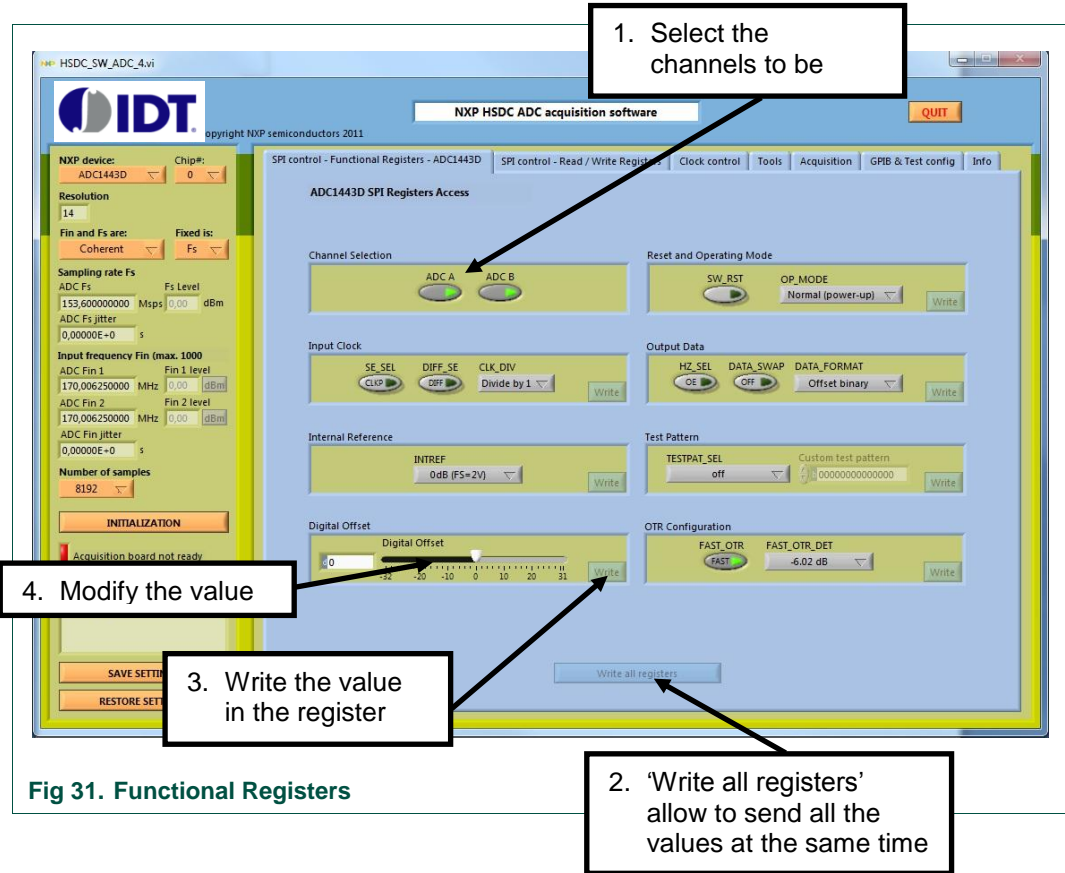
HSDC_SW_ADC_4.vi

1. Select the channels to be

IDT

NXP HSDC ADC acquisition software

QUIT

opyright NXP semiconductors 2011

NXP device:
ADC1443D
Chip#:
0
Resolution
14
Fin and Fs are:
Coherent
Fixed is:
Fs
Sampling rate Fs
ADC Fs
153,600000000 Msps
Fs Level
0,00 dBm
ADC Fs jitter
0,00000E+0 s
Input frequency Fin (max. 1000
ADC Fin 1
170,006250000 MHz
Fin 1 level
0,00 dBm
ADC Fin 2
170,006250000 MHz
Fin 2 level
0,00 dBm
ADC Fin jitter
0,00000E+0 s
Number of samples
8192
INITIALIZATION
Acquisition board not ready
SAVE SETTI
RESTORE SETT

SPI control - Functional Registers - ADC1443D | SPI control - Read / Write Registers | Clock control | Tools | Acquisition | GPIB & Test config | Info

ADC1443D SPI Registers Access

Channel Selection
ADC A ADC B

Reset and Operating Mode
SW_RST
OP_MODE
Normal (power-up)
Write

Input Clock
SE_SEL DIFF_SE CLK_DIV
CLKP DIFF Divide by 1
Write

Output Data
HZ_SEL DATA_SWAP DATA_FORMAT
OE OFF Offset binary
Write

Internal Reference
INTREF
0dB (FS=2V)
Write

Test Pattern
TESTPAT_SEL
off
Custom test pattern
00000000000000
Write

Digital Offset
Digital Offset
0
-32 -20 -10 0 10 20 31
Write

OTR Configuration
FAST_OTR FAST_OTR_DET
FAST -6.02 dB
Write

Write all registers

4. Modify the value

3. Write the value in the register

2. 'Write all registers' allow to send all the values at the same time

Fig 31. Functional Registers